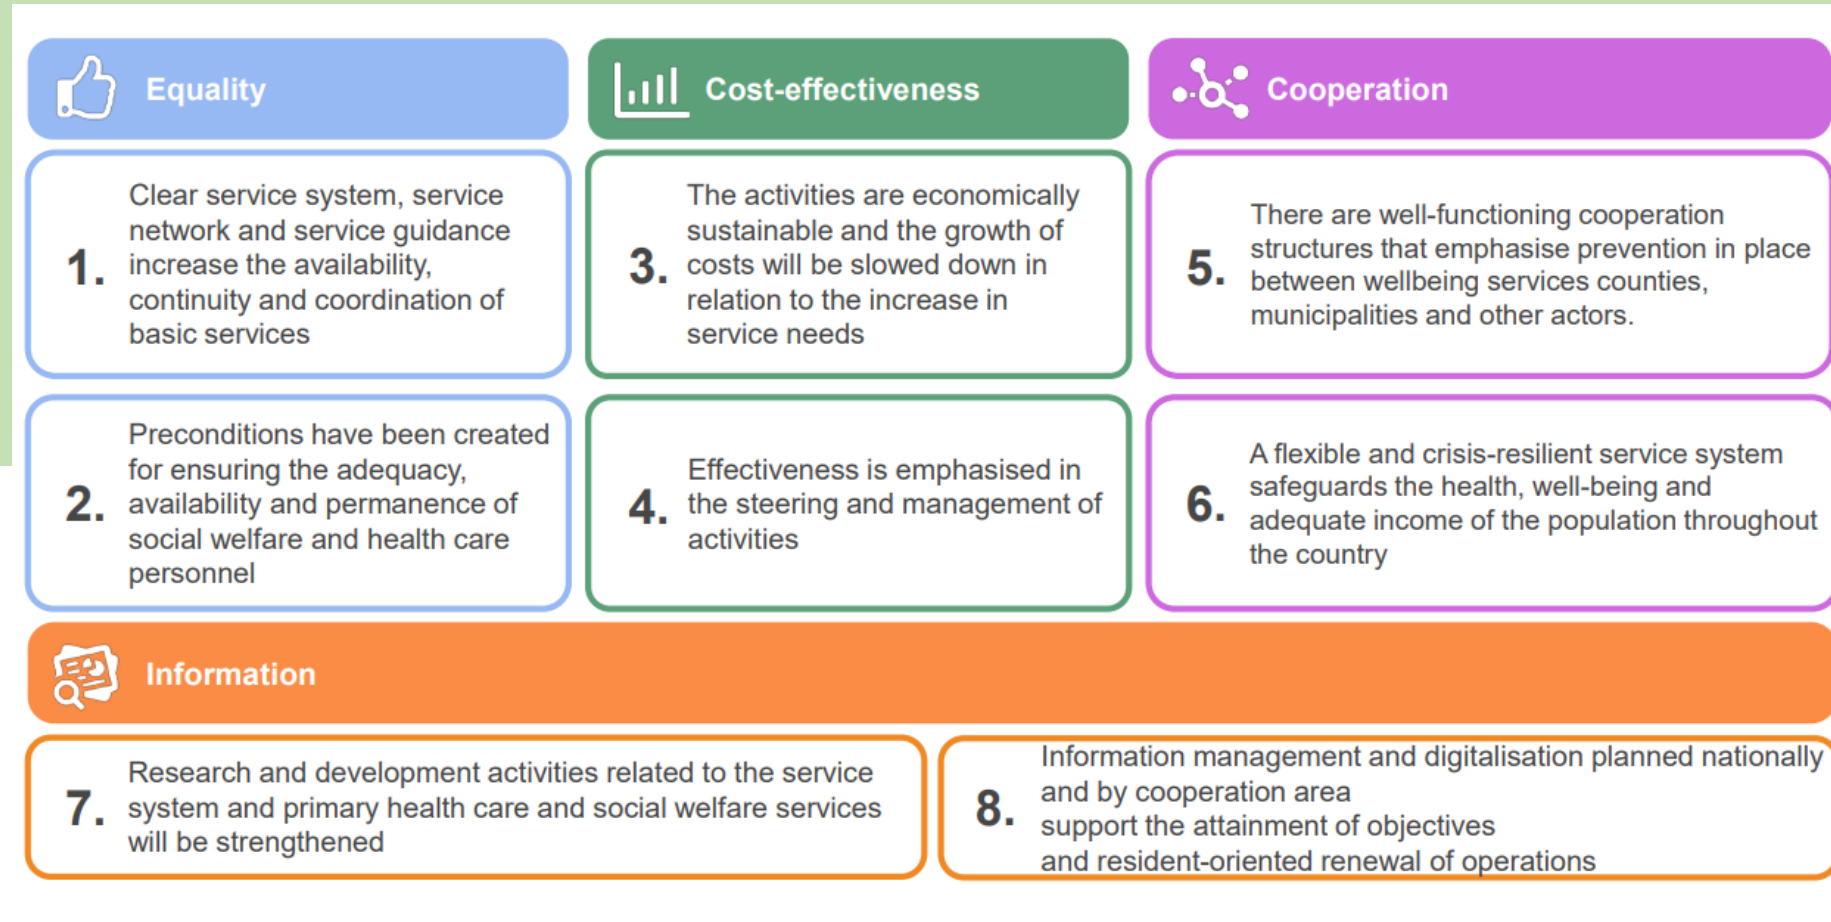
Equality

1. Clear service system, service network and service guidance increase the availability, continuity and coordination of basic services

2. Preconditions have been created for ensuring the adequacy, availability and permanence of social welfare and health care personnel

Cost-effectiveness

3. The activities are economically sustainable and the growth of costs will be slowed down in relation to the increase in service needs

4. Effectiveness is emphasised in the steering and management of activities

Cooperation

5. There are well-functioning cooperation structures that emphasise prevention in place between wellbeing services counties, municipalities and other actors.

6. A flexible and crisis-resilient service system safeguards the health, well-being and adequate income of the population throughout the country

Information

7. Research and development activities related to the service system and primary health care and social welfare services will be strengthened

8. Information management and digitalisation planned nationally and by cooperation area support the attainment of objectives and resident-oriented renewal of operations